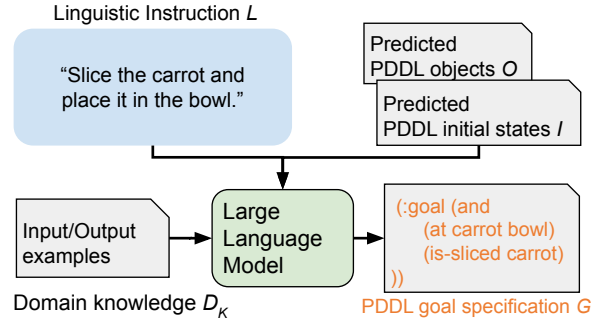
Linguistic Instruction $L$

“Slice the carrot and place it in the bowl.”

Predicted PDDL objects $O$

Predicted PDDL initial states $I$

Input/Output examples

Domain knowledge $D_K$

Large Language Model

(:goal (and
(at carrot bowl)
(is-sliced carrot)
))

PDDL goal specification $G$